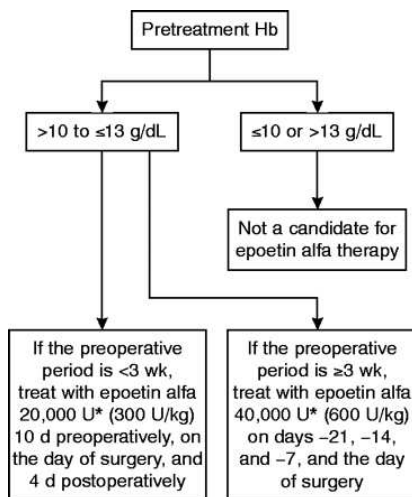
Pretreatment Hb

>10 to ≤13 g/dL

≤10 or >13 g/dL

Not a candidate for epoetin alfa therapy

If the preoperative period is <3 wk, treat with epoetin alfa 20,000 U* (300 U/kg) 10 d preoperatively, on the day of surgery, and 4 d postoperatively

If the preoperative period is ≥3 wk, treat with epoetin alfa 40,000 U* (600 U/kg) on days −21, −14, and −7, and the day of surgery